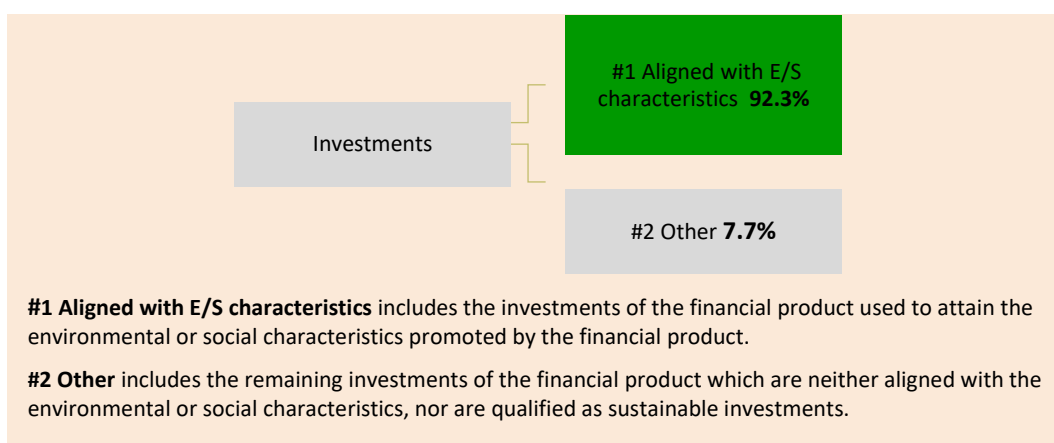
Investments

#1 Aligned with E/S characteristics **92.3%**

#2 Other **7.7%**

**#1 Aligned with E/S characteristics** includes the investments of the financial product used to attain the environmental or social characteristics promoted by the financial product.

**#2 Other** includes the remaining investments of the financial product which are neither aligned with the environmental or social characteristics, nor are qualified as sustainable investments.